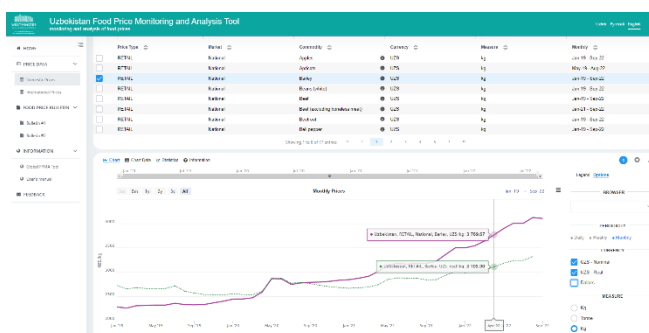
Uzbekistan Food Price Monitoring and Analysis Tool
monitoring and analysis of food prices

Uzbek Русский English

HOME
PRICE DATA
Domestic Prices
International Prices
FOOD PRICE BULLETIN
Bulletin #1
Bulletin #0
INFORMATION
Contact FPMA Tool
User's manual
FEEDBACK

| | Price Type | Market | Commodity | Currency | Measure | Monthly |
|---|---|---|---|---|---|---|
| | RETAIL | National | Apples | UZS | kg | Jan-19 - Sep-22 |
| | RETAIL | National | Apricot | UZS | kg | May-19 - Aug-22 |
| ✓ | RETAIL | National | Barley | UZS | kg | Jan-19 - Sep-22 |
| | RETAIL | National | Beans (white) | UZS | kg | Jan-19 - Sep-22 |
| | RETAIL | National | Beef | UZS | kg | Jan-19 - Sep-22 |
| | RETAIL | National | Beef (excluding boneless meat) | UZS | kg | Jan-21 - Sep-22 |
| | RETAIL | National | Buckwheat | UZS | kg | Jan-19 - Sep-22 |
| | RETAIL | National | Bell pepper | UZS | kg | Jan-19 - Sep-22 |

Showing 1 to 8 of 77 entries

Chart Chart Data Statistics Information

1m 3m 6m 1y 3y All

Monthly Prices

Jan 19 → Sep 22

Uzbekistan, RETAIL, National, Barley, UZS /kg: 3 709.67
Uzbekistan, RETAIL, Barley, UZS real kg: 3 109.00

Legend Options
MEASURE
PERIODICITY
Daily Weekly Monthly
CURRENCY
UZS - Nominal
UZS - Real
Dollars
MEASURE
Kg
Tonne
Kg